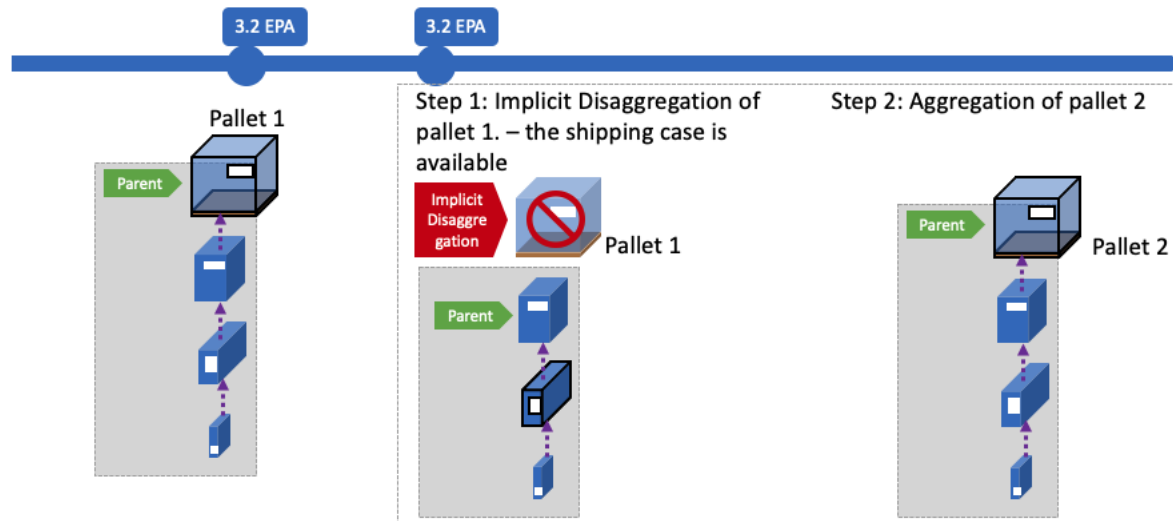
3.2 EPA

3.2 EPA

Pallet 1

Parent

Step 1: Implicit Disaggregation of pallet 1. – the shipping case is available

Implicit Disaggregation

Pallet 1

Parent

Step 2: Aggregation of pallet 2

Parent

Pallet 2